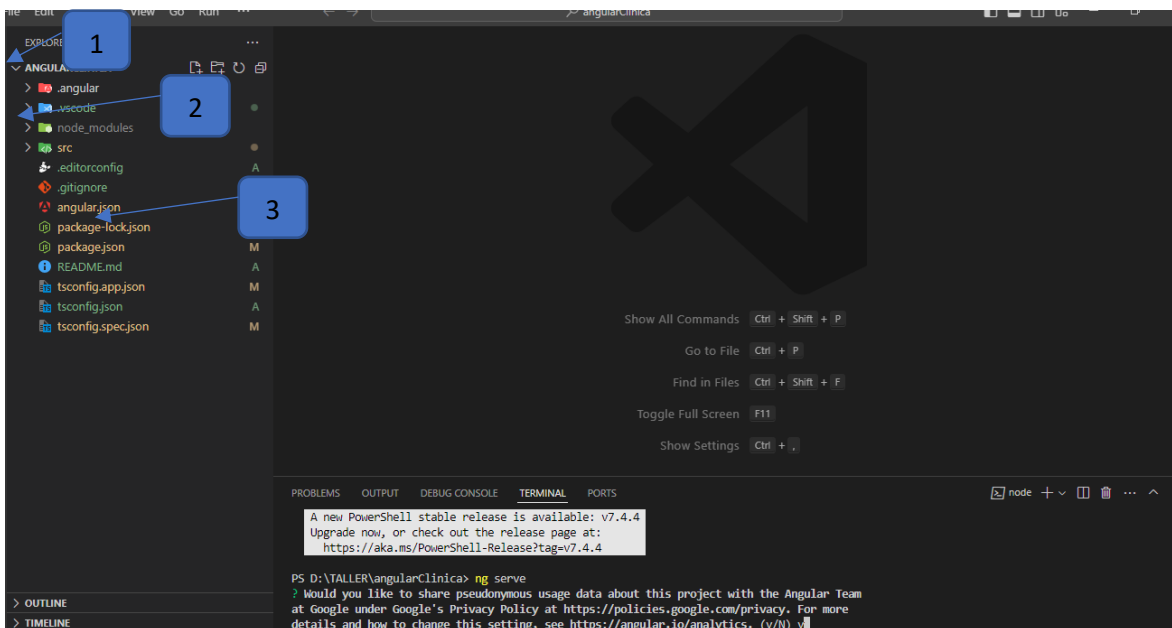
File Edit View Go Run ···

angularClinica

EXPLORER ···

1

ANGULARCLINICA

.angular

.vscode

2

node_modules

src

.editorconfig A

.gitignore

angular.json

3

package-lock.json

package.json M

README.md A

tsconfig.app.json M

tsconfig.json A

tsconfig.spec.json M

Show All Commands Ctrl + Shift + P

Go to File Ctrl + P

Find in Files Ctrl + Shift + F

Toggle Full Screen F11

Show Settings Ctrl + ,

PROBLEMS OUTPUT DEBUG CONSOLE TERMINAL PORTS

node

A new PowerShell stable release is available: v7.4.4
Upgrade now, or check out the release page at:
https://aka.ms/PowerShell-Release?tag=v7.4.4

PS D:\TALLER\angularClinica> ng serve
? Would you like to share pseudonymous usage data about this project with the Angular Team at Google under Google's Privacy Policy at https://policies.google.com/privacy. For more details and how to change this setting, see https://angular.io/analytics. (y/N) y

OUTLINE

TIMELINE